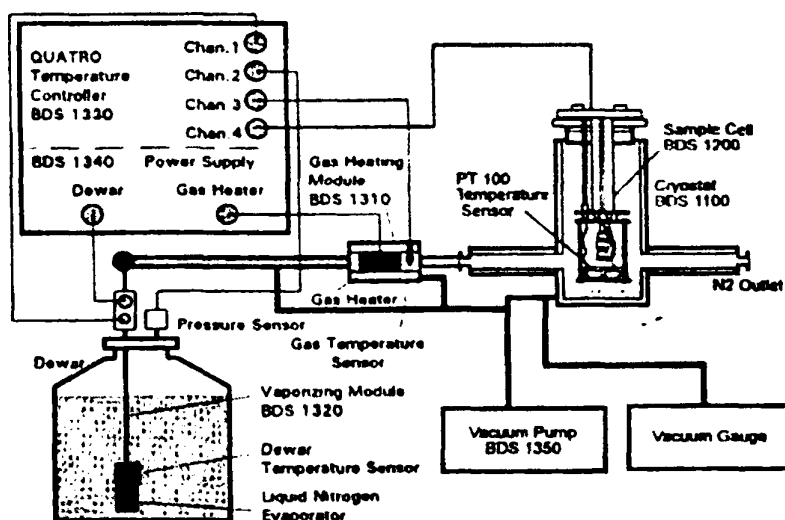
QUATRO Temperature Controller BDS 1330

Chan. 1
Chan. 2
Chan. 3
Chan. 4

BDS 1340 Power Supply
Dewar
Gas Heater

Gas Heating Module BDS 1310

Gas Heater

Pressure Sensor

Gas Temperature Sensor

PT 100 Temperature Sensor

Sample Cell BDS 1200

Cryostat BDS 1100

N2 Outlet

Dewar

Vaporizing Module BDS 1320

Dewar Temperature Sensor

Liquid Nitrogen Evaporator

Vacuum Pump BDS 1350

Vacuum Gauge